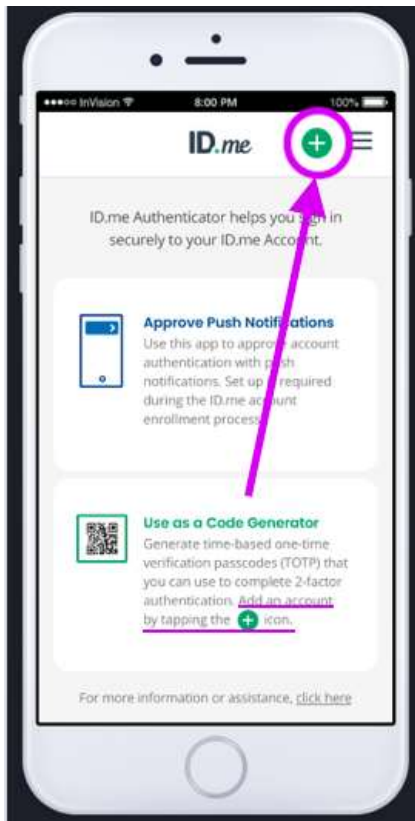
●●●○○ InVision
8:00 PM
100%

ID.me

ID.me Authenticator helps you sign in securely to your ID.me Account.

Approve Push Notifications
Use this app to approve account authentication with push notifications. Set up if required during the ID.me account enrollment process.

Use as a Code Generator
Generate time-based one-time verification passcodes (TOTP) that you can use to complete 2-factor authentication. Add an account by tapping the + icon.

For more information or assistance, click here